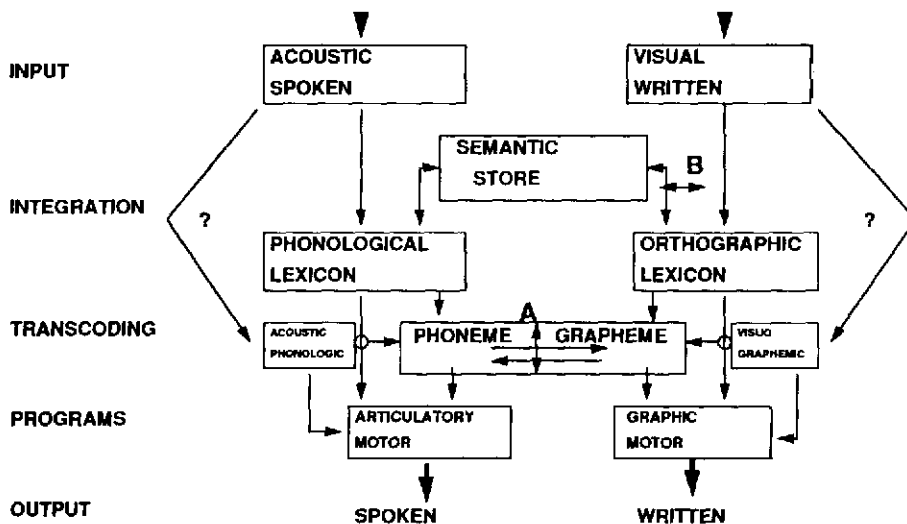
INPUT

ACOUSTIC SPOKEN

VISUAL WRITTEN

SEMANTIC STORE

B

INTEGRATION

?

?

PHONOLOGICAL LEXICON

ORTHOGRAPHIC LEXICON

TRANSCODING

ACOUSTIC PHONOLOGIC

A

PHONEME GRAPHEME

VISUO GRAPHEMIC

PROGRAMS

ARTICULATORY MOTOR

GRAPHIC MOTOR

OUTPUT

SPOKEN

WRITTEN